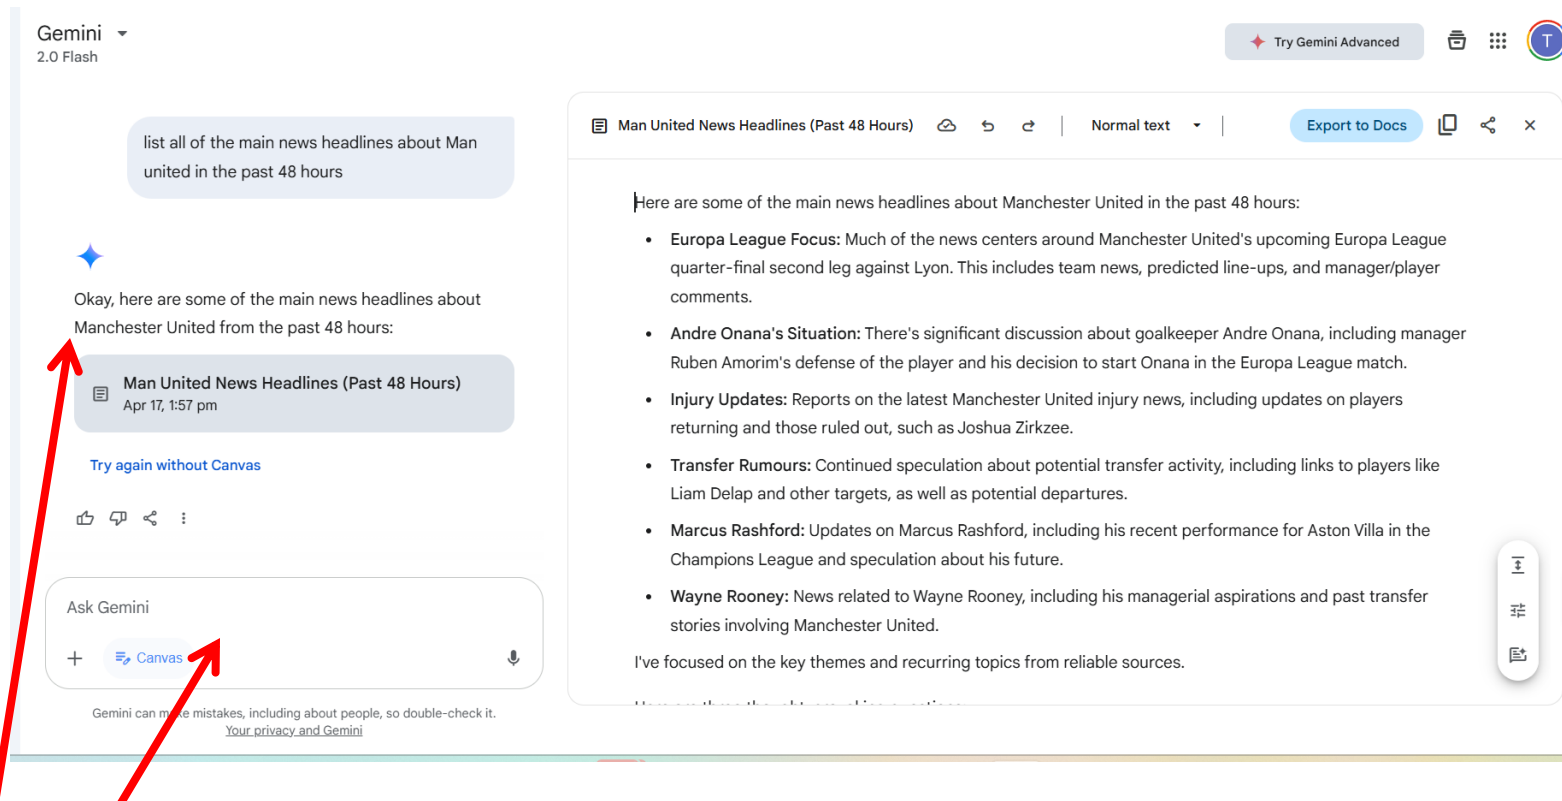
Gemini
2.0 Flash

Try Gemini Advanced

T

list all of the main news headlines about Man united in the past 48 hours

Okay, here are some of the main news headlines about Manchester United from the past 48 hours:

Man United News Headlines (Past 48 Hours)
Apr 17, 1:57 pm

Try again without Canvas

Ask Gemini

Canvas

Gemini can m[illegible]e mistakes, including about people, so double-check it.
Your privacy and Gemini

Man United News Headlines (Past 48 Hours)

Normal text

Export to Docs

Here are some of the main news headlines about Manchester United in the past 48 hours:

- **Europa League Focus:** Much of the news centers around Manchester United's upcoming Europa League quarter-final second leg against Lyon. This includes team news, predicted line-ups, and manager/player comments.
- **Andre Onana's Situation:** There's significant discussion about goalkeeper Andre Onana, including manager Ruben Amorim's defense of the player and his decision to start Onana in the Europa League match.
- **Injury Updates:** Reports on the latest Manchester United injury news, including updates on players returning and those ruled out, such as Joshua Zirkzee.
- **Transfer Rumours:** Continued speculation about potential transfer activity, including links to players like Liam Delap and other targets, as well as potential departures.
- **Marcus Rashford:** Updates on Marcus Rashford, including his recent performance for Aston Villa in the Champions League and speculation about his future.
- **Wayne Rooney:** News related to Wayne Rooney, including his managerial aspirations and past transfer stories involving Manchester United.

I've focused on the key themes and recurring topics from reliable sources.

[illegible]